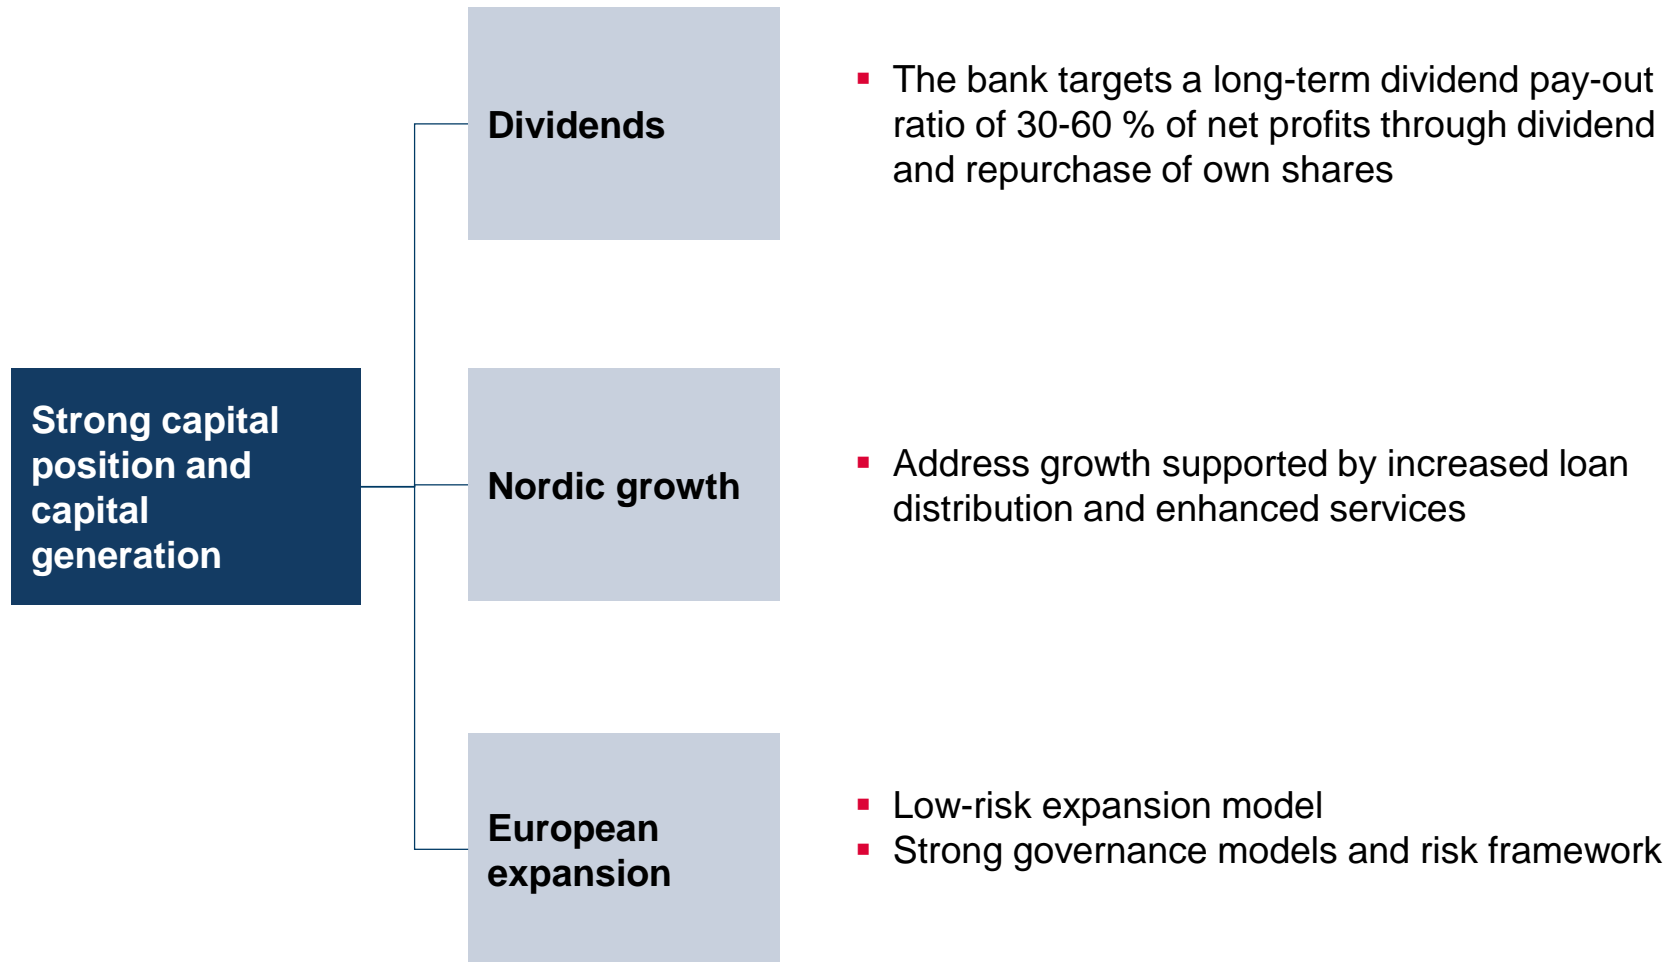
Strong capital position and capital generation

Dividends

▪ The bank targets a long-term dividend pay-out ratio of 30-60 % of net profits through dividend and repurchase of own shares

Nordic growth

▪ Address growth supported by increased loan distribution and enhanced services

European expansion

▪ Low-risk expansion model
▪ Strong governance models and risk framework